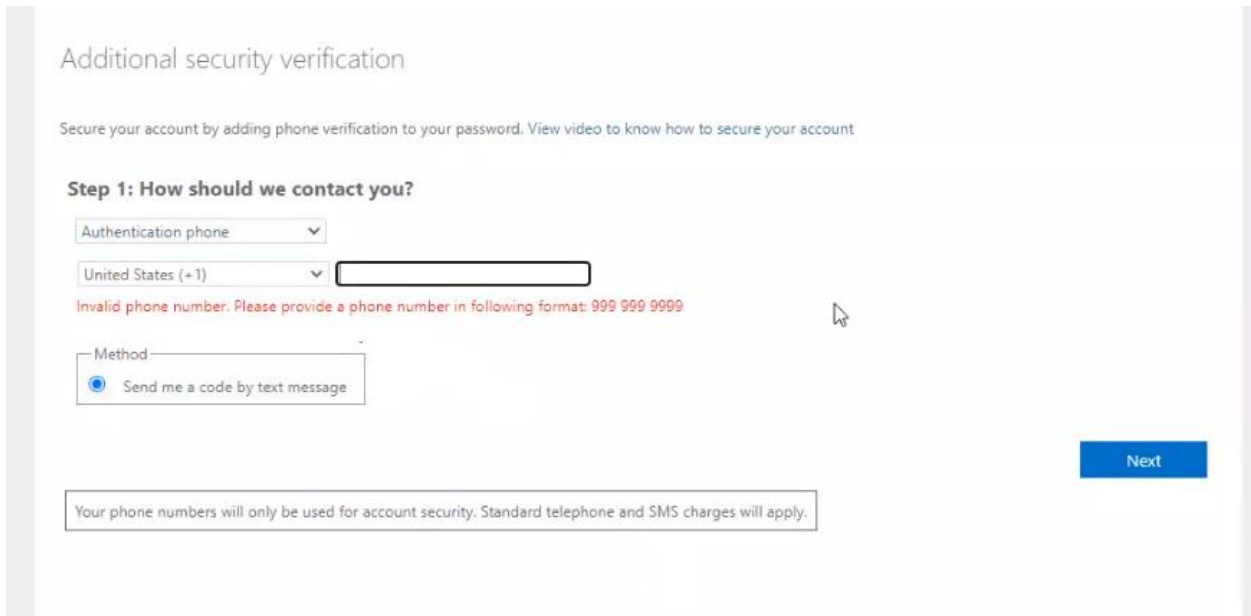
Additional security verification

Secure your account by adding phone verification to your password. View video to know how to secure your account

Step 1: How should we contact you?

Authentication phone

United States (+1)

Invalid phone number. Please provide a phone number in following format: 999 999 9999

Method

Send me a code by text message

Next

Your phone numbers will only be used for account security. Standard telephone and SMS charges will apply.